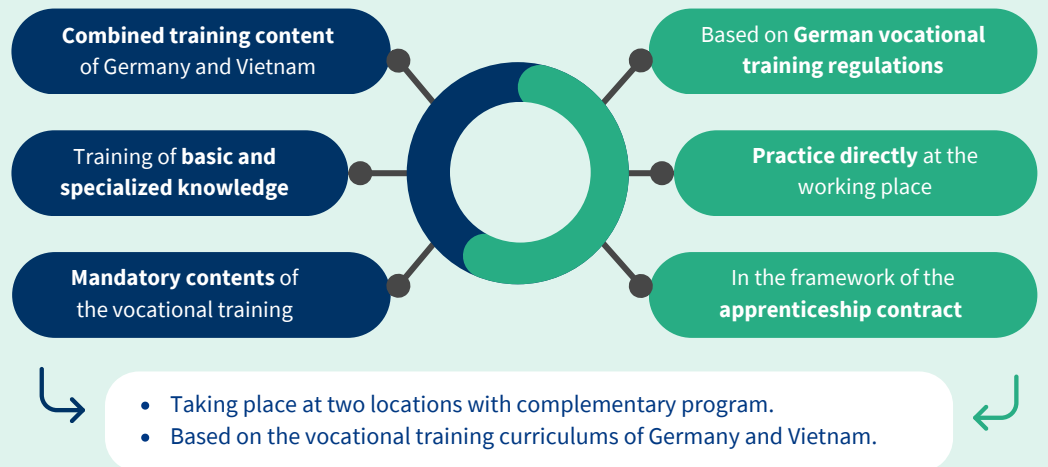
**Combined training content** of Germany and Vietnam

Training of **basic and specialized knowledge**

**Mandatory contents** of the vocational training

Based on **German vocational training regulations**

**Practice directly** at the working place

In the framework of the **apprenticeship contract**

- Taking place at two locations with complementary program.
- Based on the vocational training curriculums of Germany and Vietnam.